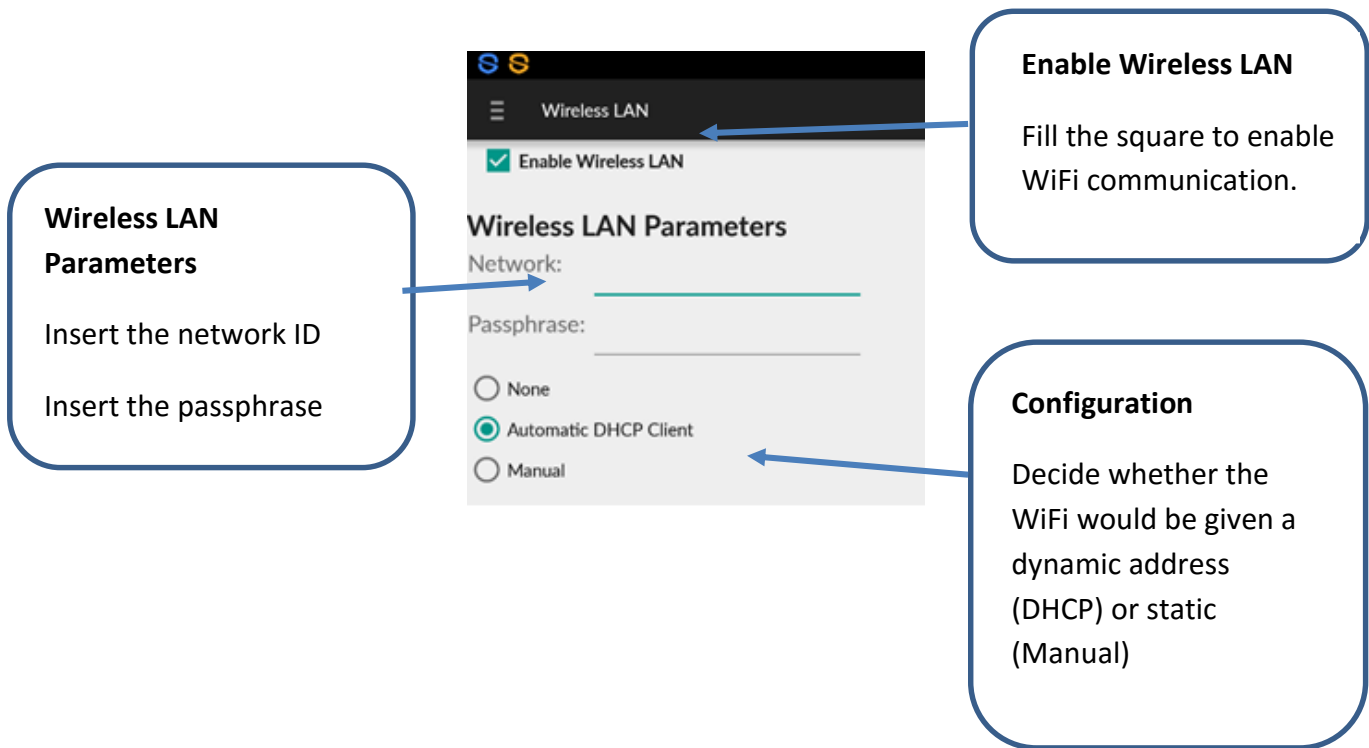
Wireless LAN Parameters

Insert the network ID

Insert the passphrase

Wireless LAN

Enable Wireless LAN

Wireless LAN Parameters

Network:

Passphrase:

None

Automatic DHCP Client

Manual

Enable Wireless LAN

Fill the square to enable WiFi communication.

Configuration

Decide whether the WiFi would be given a dynamic address (DHCP) or static (Manual)